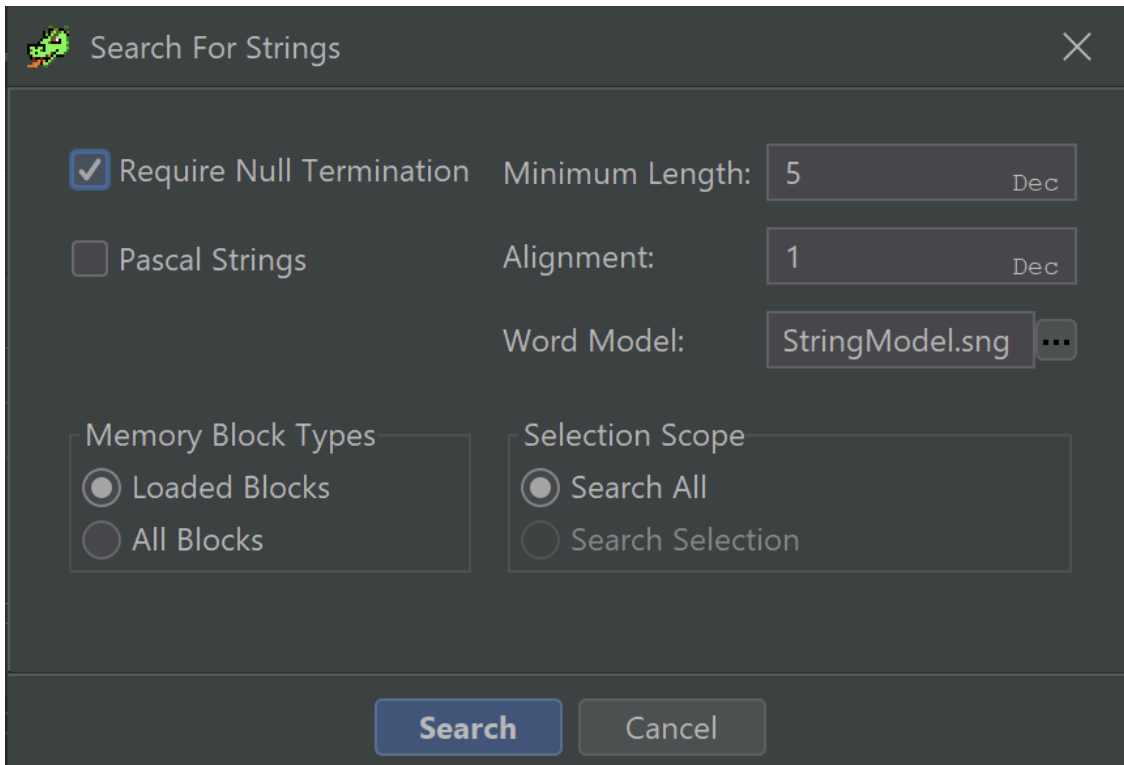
Search For Strings

Require Null Termination

Pascal Strings

Minimum Length: 5 Dec

Alignment: 1 Dec

Word Model: StringModel.sng ...

Memory Block Types
Loaded Blocks
All Blocks

Selection Scope
Search All
Search Selection

Search Cancel